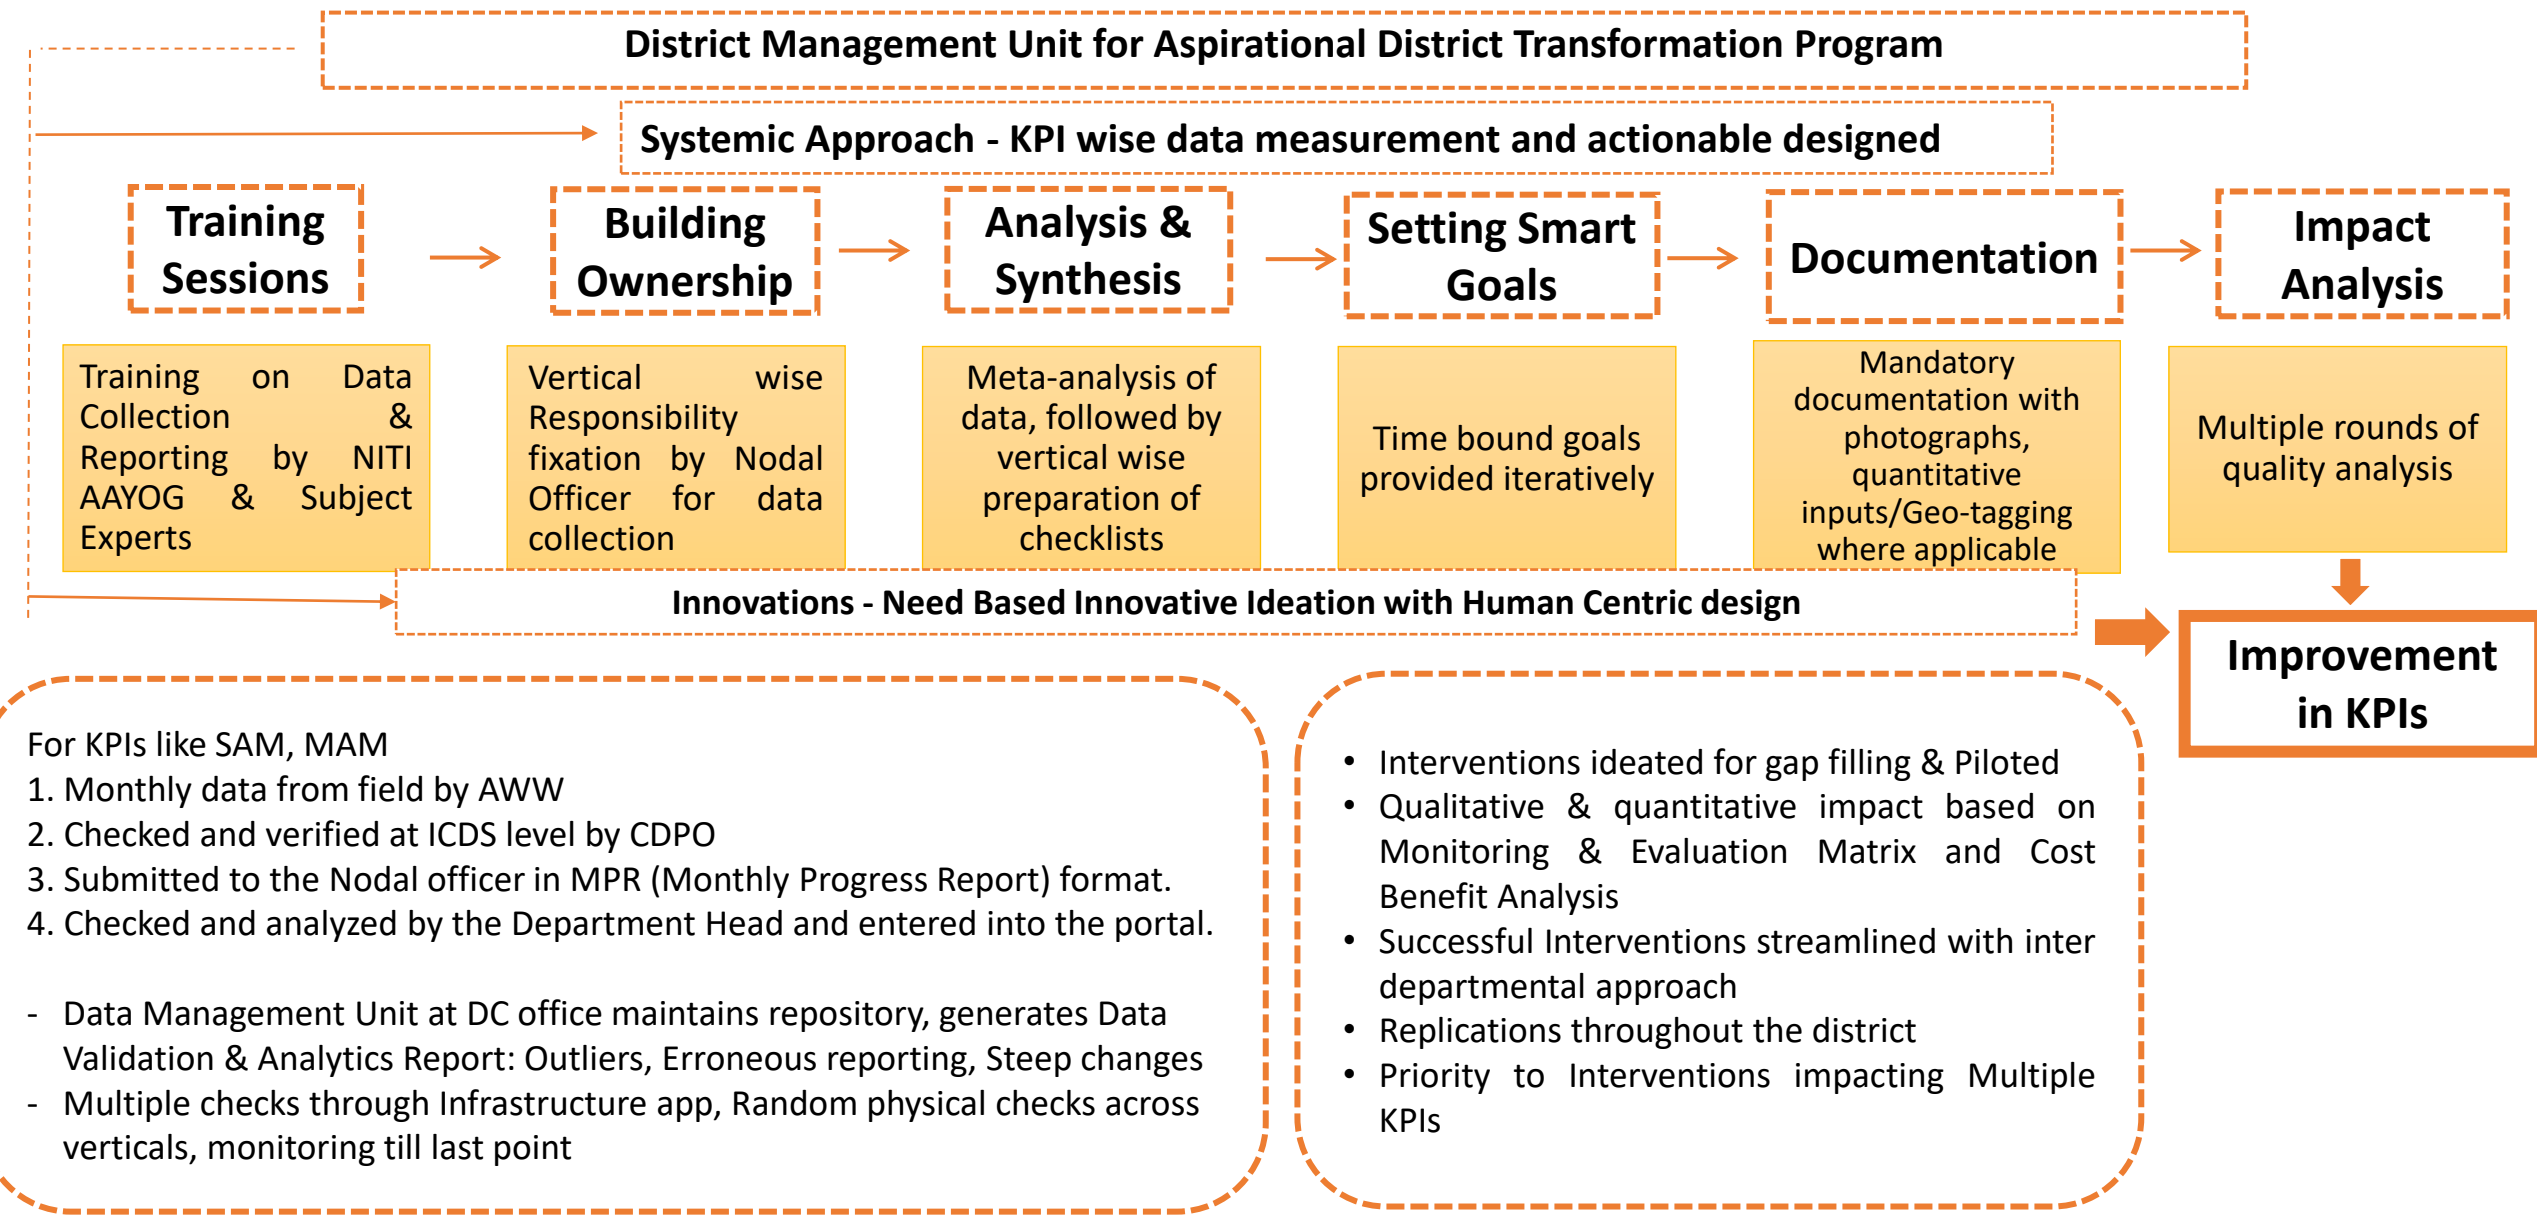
District Management Unit for Aspirational District Transformation Program

Systemic Approach - KPI wise data measurement and actionable designed

Training Sessions

Building Ownership

Analysis & Synthesis

Setting Smart Goals

Documentation

Impact Analysis

Training on Data Collection & Reporting by NITI AAYOG & Subject Experts

Vertical wise Responsibility fixation by Nodal Officer for data collection

Meta-analysis of data, followed by vertical wise preparation of checklists

Time bound goals provided iteratively

Mandatory documentation with photographs, quantitative inputs/Geo-tagging where applicable

Multiple rounds of quality analysis

Innovations - Need Based Innovative Ideation with Human Centric design

Improvement in KPIs

For KPIs like SAM, MAM
1. Monthly data from field by AWW
2. Checked and verified at ICDS level by CDPO
3. Submitted to the Nodal officer in MPR (Monthly Progress Report) format.
4. Checked and analyzed by the Department Head and entered into the portal.

- Data Management Unit at DC office maintains repository, generates Data Validation & Analytics Report: Outliers, Erroneous reporting, Steep changes
- Multiple checks through Infrastructure app, Random physical checks across verticals, monitoring till last point

• Interventions ideated for gap filling & Piloted
• Qualitative & quantitative impact based on Monitoring & Evaluation Matrix and Cost Benefit Analysis
• Successful Interventions streamlined with inter departmental approach
• Replications throughout the district
• Priority to Interventions impacting Multiple KPIs